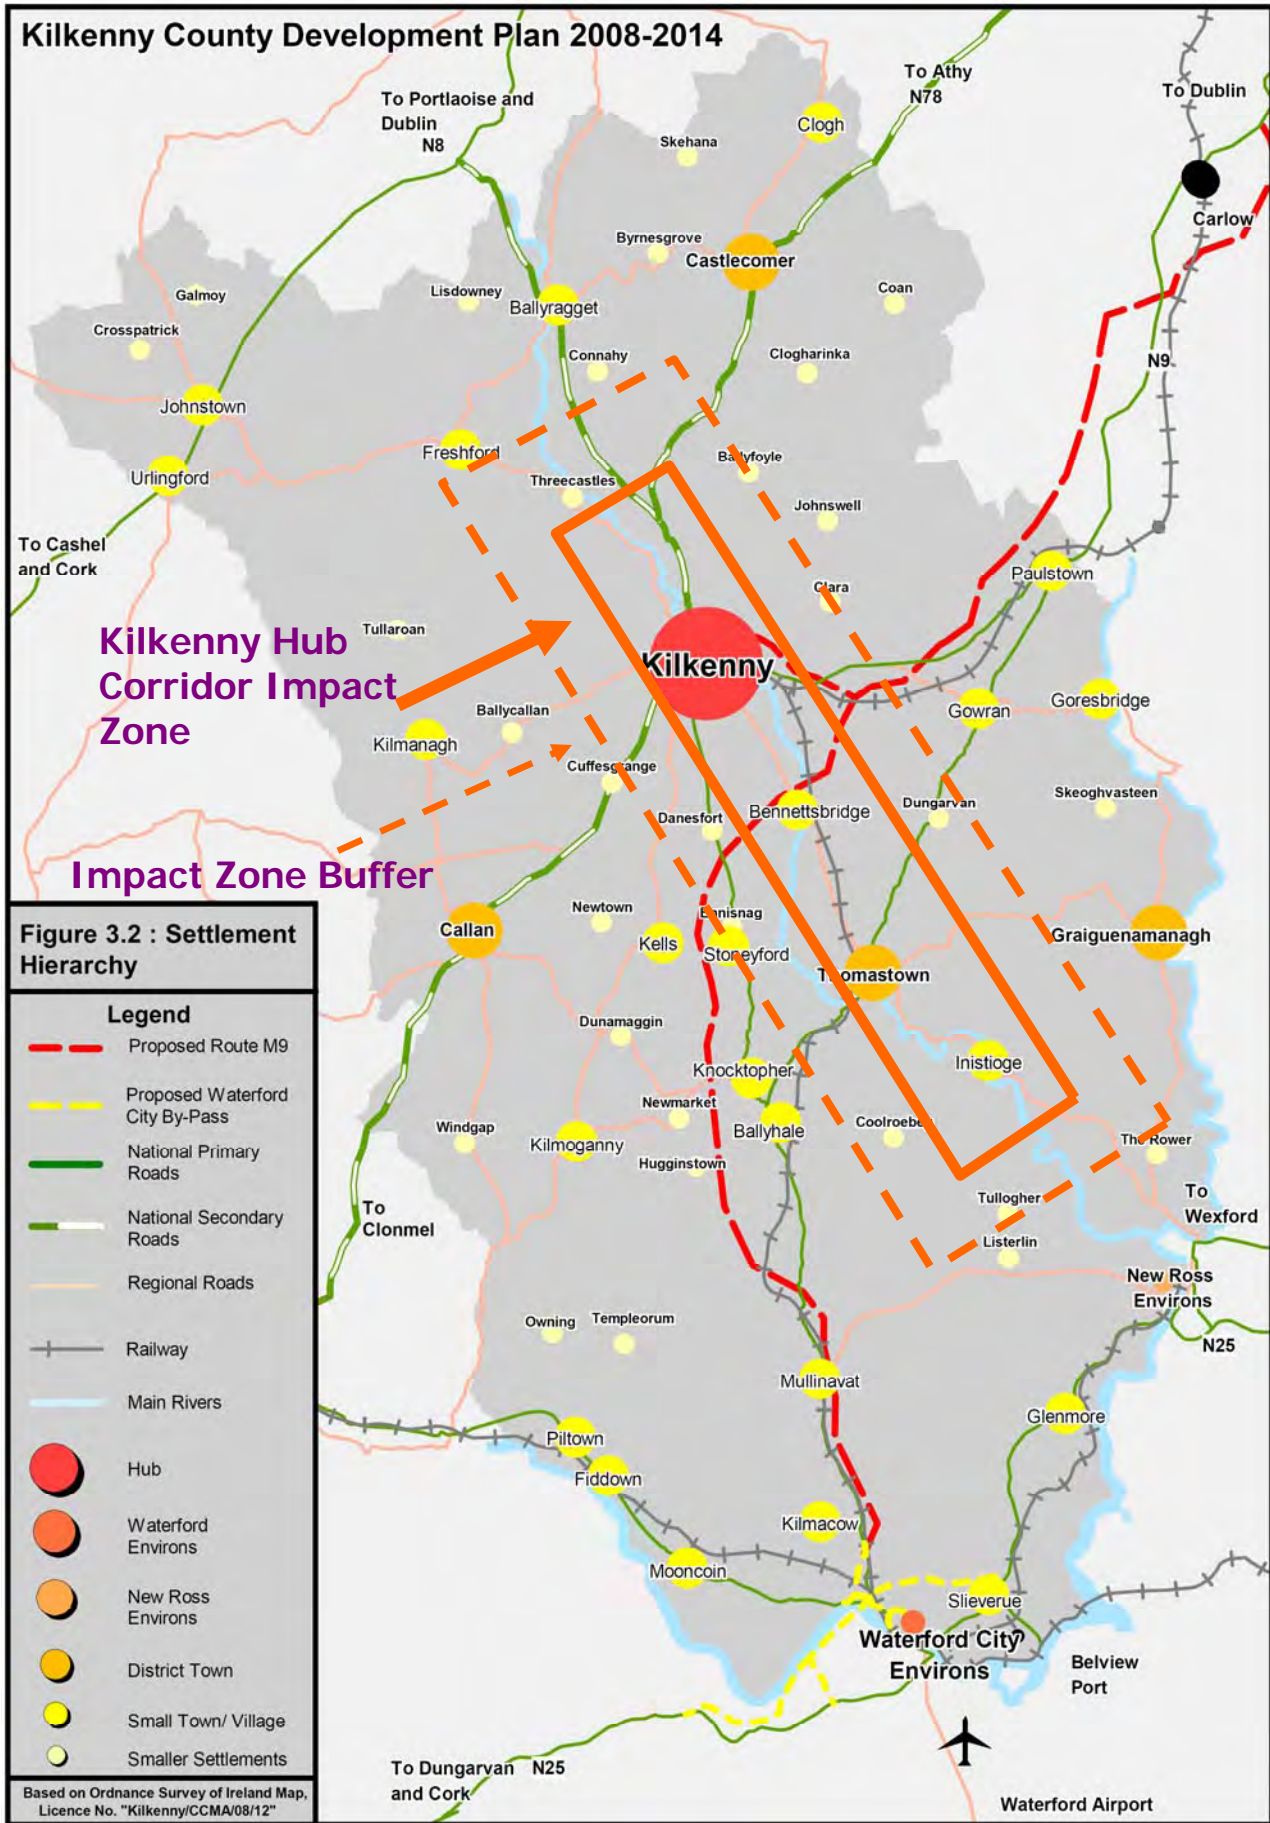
Kilkenny County Development Plan 2008-2014

To Portlaoise and Dublin N8

To Athy N78

To Dublin

Clogh

Skehana

Carlow

Byrnesgrove

Castlecomer

Coan

Galmoy

Lisdowney

Ballyragget

Crosspatrick

Connahy

Clogharinka

N9

Johnstown

Freshford

Ballyfoyle

Urlingford

Threecastles

Johnswell

To Cashel and Cork

Clara

Paulstown

Tullaroan

Kilkenny Hub Corridor Impact Zone

Kilkenny

Gowran

Goresbridge

Ballycallan

Kilmanagh

Cuffesgrange

Skeoghvasteen

Danesfort

Bennettsbridge

Dungarvan

Impact Zone Buffer

Callan

Newtown

Ennisnag

Kells

Stoneyford

Thomastown

Graiguenamanagh

Figure 3.2 : Settlement Hierarchy

Legend

Proposed Route M9

Proposed Waterford City By-Pass

National Primary Roads

National Secondary Roads

Regional Roads

Railway

Main Rivers

Hub

Waterford Environs

New Ross Environs

District Town

Small Town/ Village

Smaller Settlements

Based on Ordnance Survey of Ireland Map, Licence No. "Kilkenny/CCMA/08/12"

Dunamaggin

Knocktopher

Inistioge

Newmarket

Windgap

Kilmoganny

Ballyhale

Coolroebeg

The Rower

Hugginstown

To Clonmel

Tullogher

To Wexford

Listerlin

New Ross Environs

N25

Owning

Templeorum

Mullinavat

Glenmore

Piltown

Fiddown

Kilmacow

Mooncoin

Slieverue

Waterford City Environs

Belview Port

To Dungarvan and Cork

N25

Waterford Airport